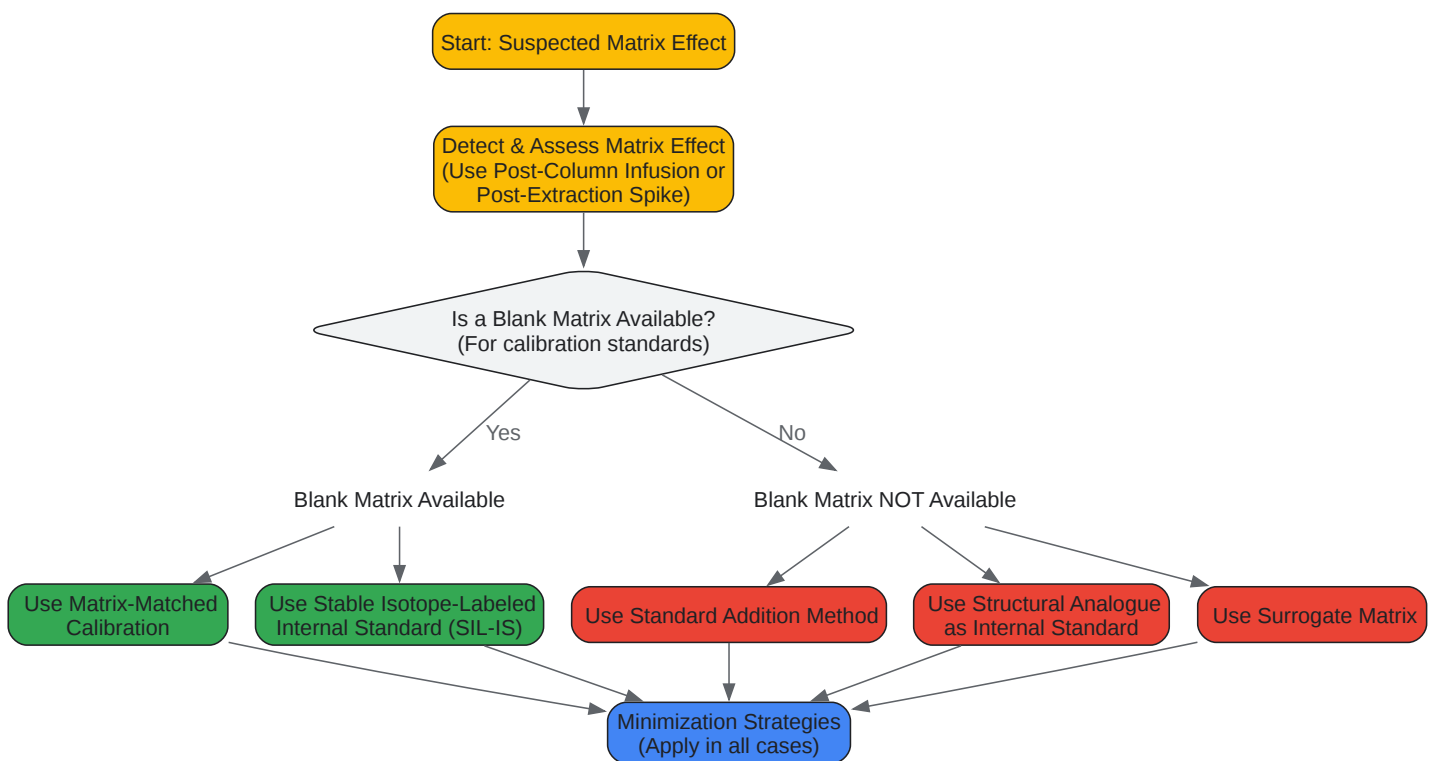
Start: Suspected Matrix Effect

Detect & Assess Matrix Effect (Use Post-Column Infusion or Post-Extraction Spike)

Is a Blank Matrix Available? (For calibration standards)

Yes

No

Blank Matrix Available

Blank Matrix NOT Available

Use Matrix-Matched Calibration

Use Stable Isotope-Labeled Internal Standard (SIL-IS)

Use Standard Addition Method

Use Structural Analogue as Internal Standard

Use Surrogate Matrix

Minimization Strategies (Apply in all cases)